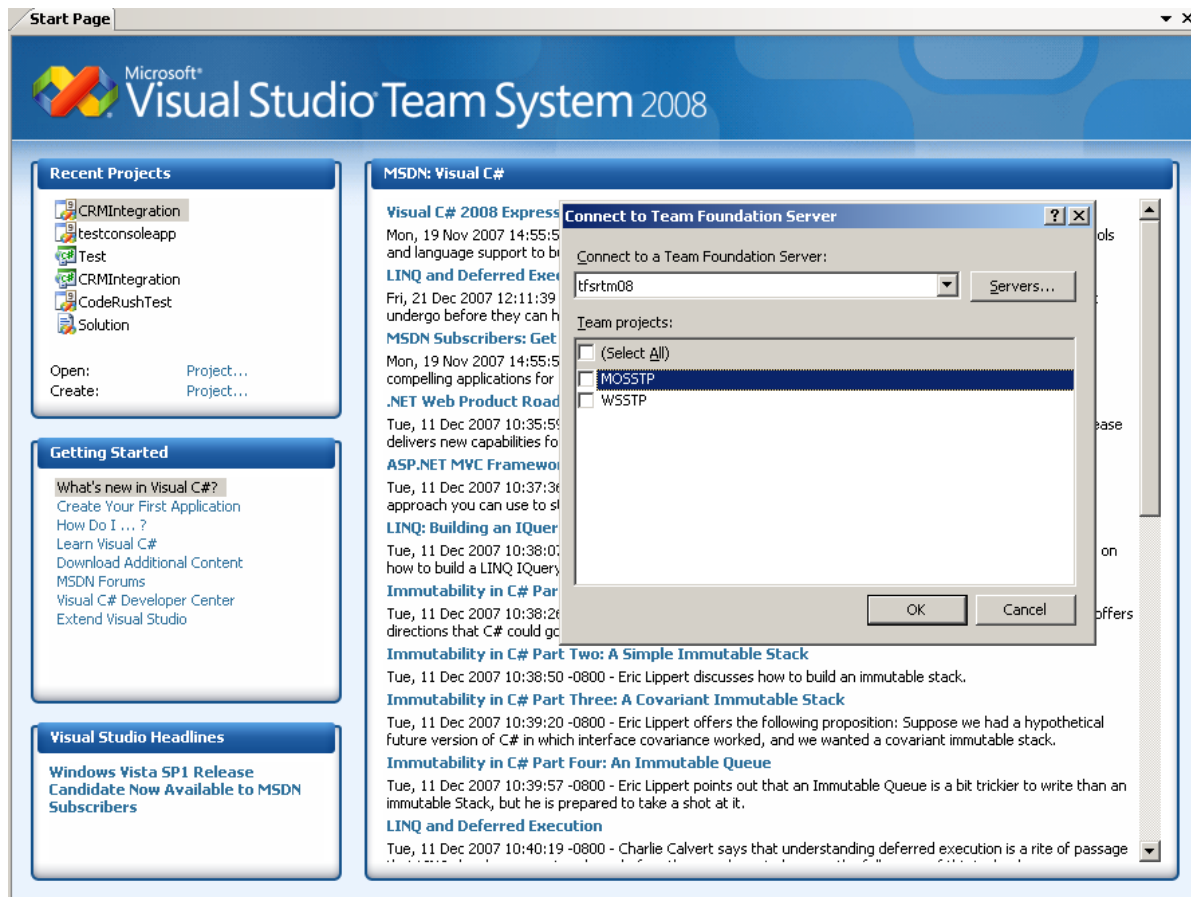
Start Page

Microsoft® Visual Studio Team System 2008

Recent Projects

CRMIntegration
testconsoleapp
Test
CRMIntegration
CodeRushTest
Solution

Open: Project...
Create: Project...

Getting Started

What's new in Visual C#?
Create Your First Application
How Do I ... ?
Learn Visual C#
Download Additional Content
MSDN Forums
Visual C# Developer Center
Extend Visual Studio

Visual Studio Headlines

Windows Vista SP1 Release Candidate Now Available to MSDN Subscribers

MSDN: Visual C#

Visual C# 2008 Express
Mon, 19 Nov 2007 14:55:5 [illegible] ols and language support to b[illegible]
LINQ and Deferred Exec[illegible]
Fri, 21 Dec 2007 12:11:39 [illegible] undergo before they can h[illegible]
MSDN Subscribers: Get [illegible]
Mon, 19 Nov 2007 14:55:5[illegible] compelling applications for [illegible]
.NET Web Product Road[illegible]
Tue, 11 Dec 2007 10:35:5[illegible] ease delivers new capabilities fo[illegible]
ASP.NET MVC Framewo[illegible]
Tue, 11 Dec 2007 10:37:3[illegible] approach you can use to s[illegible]
LINQ: Building an IQuer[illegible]
Tue, 11 Dec 2007 10:38:0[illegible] on how to build a LINQ IQuery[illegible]
Immutability in C# Par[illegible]
Tue, 11 Dec 2007 10:38:2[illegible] offers directions that C# could go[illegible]
Immutability in C# Part Two: A Simple Immutable Stack
Tue, 11 Dec 2007 10:38:50 -0800 - Eric Lippert discusses how to build an immutable stack.
Immutability in C# Part Three: A Covariant Immutable Stack
Tue, 11 Dec 2007 10:39:20 -0800 - Eric Lippert offers the following proposition: Suppose we had a hypothetical future version of C# in which interface covariance worked, and we wanted a covariant immutable stack.
Immutability in C# Part Four: An Immutable Queue
Tue, 11 Dec 2007 10:39:57 -0800 - Eric Lippert points out that an Immutable Queue is a bit trickier to write than an immutable Stack, but he is prepared to take a shot at it.
LINQ and Deferred Execution
Tue, 11 Dec 2007 10:40:19 -0800 - Charlie Calvert says that understanding deferred execution is a rite of passage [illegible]

Connect to Team Foundation Server
?
X
Connect to a Team Foundation Server:
tfsrtm08
Servers...
Team projects:
(Select All)
MOSSTP
WSSTP
OK
Cancel